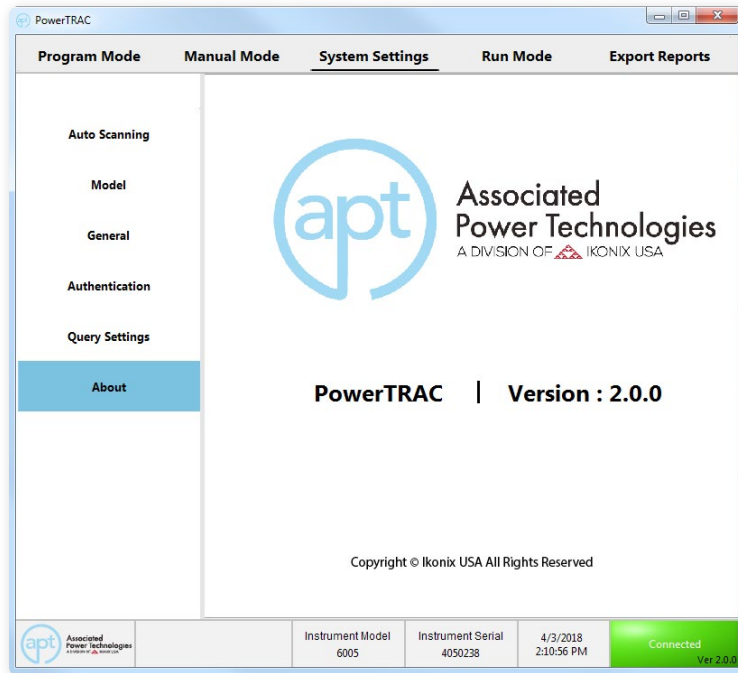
PowerTRAC

Program Mode
Manual Mode
System Settings
Run Mode
Export Reports

Auto Scanning
Model
General
Authentication
Query Settings
About

apt
Associated Power Technologies
A DIVISION OF IKONIX USA

PowerTRAC | Version : 2.0.0

Copyright © Ikonix USA All Rights Reserved

apt Associated Power Technologies A DIVISION OF IKONIX USA

| Instrument Model | Instrument Serial | 4/3/2018 | Connected |
|---|---|---|---|
| 6005 | 4050238 | 2:10:56 PM | Ver 2.0.0 |